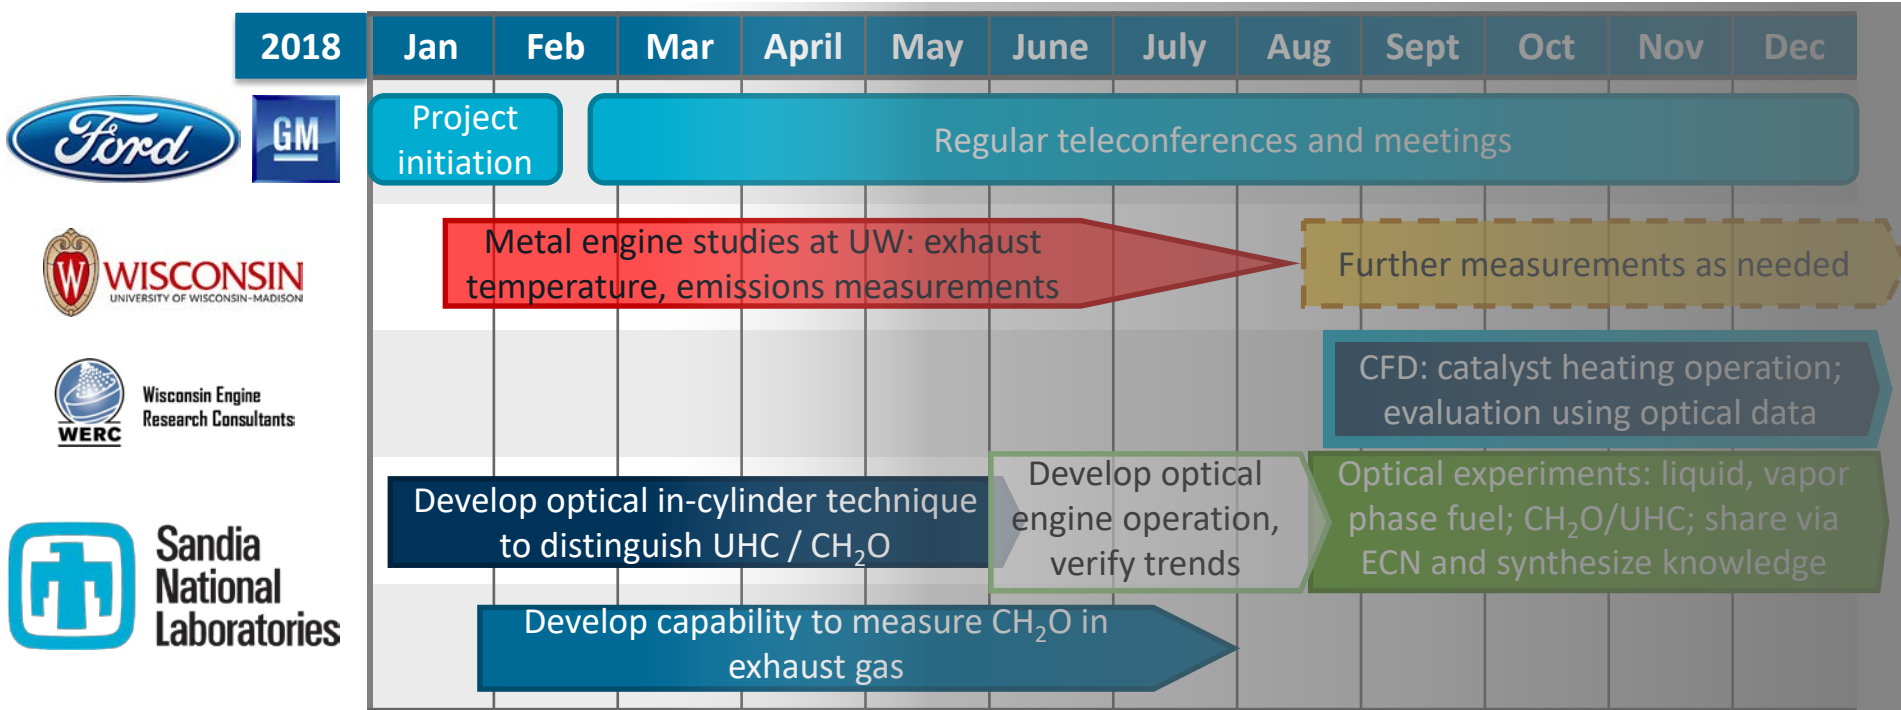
| 2018 | Jan | Feb | Mar | April | May | June | July | Aug | Sept | Oct | Nov | Dec |
|---|---|---|---|---|---|---|---|---|---|---|---|---|

Ford GM

Project initiation

Regular teleconferences and meetings

W WISCONSIN UNIVERSITY OF WISCONSIN–MADISON

Metal engine studies at UW: exhaust temperature, emissions measurements

Further measurements as needed

WERC Wisconsin Engine Research Consultants

CFD: catalyst heating operation; evaluation using optical data

Develop optical in-cylinder technique to distinguish UHC / $CH_2O$

Develop optical engine operation, verify trends

Optical experiments: liquid, vapor phase fuel; $CH_2O$/UHC; share via ECN and synthesize knowledge

Sandia National Laboratories

Develop capability to measure $CH_2O$ in exhaust gas